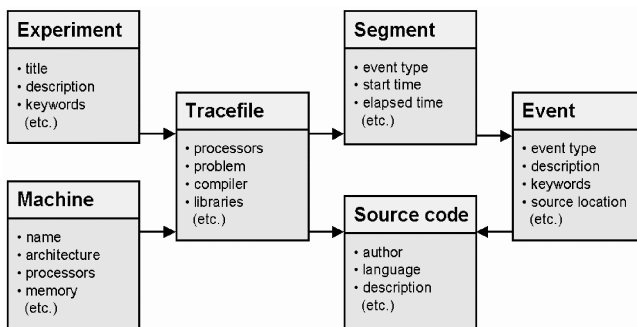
Experiment
• title
• description
• keywords
(etc.)

Machine
• name
• architecture
• processors
• memory
(etc.)

Tracefile
• processors
• problem
• compiler
• libraries
(etc.)

Segment
• event type
• start time
• elapsed time
(etc.)

Source code
• author
• language
• description
(etc.)

Event
• event type
• description
• keywords
• source location
(etc.)